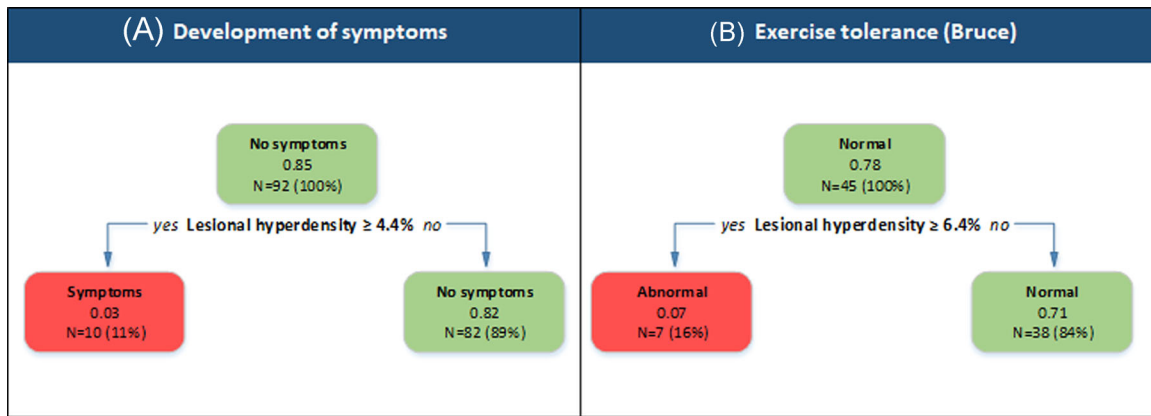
(A) Development of symptoms

No symptoms
0.85
N=92 (100%)

yes Lesional hyperdensity ≥ 4.4% no

Symptoms
0.03
N=10 (11%)

No symptoms
0.82
N=82 (89%)

(B) Exercise tolerance (Bruce)

Normal
0.78
N=45 (100%)

yes Lesional hyperdensity ≥ 6.4% no

Abnormal
0.07
N=7 (16%)

Normal
0.71
N=38 (84%)